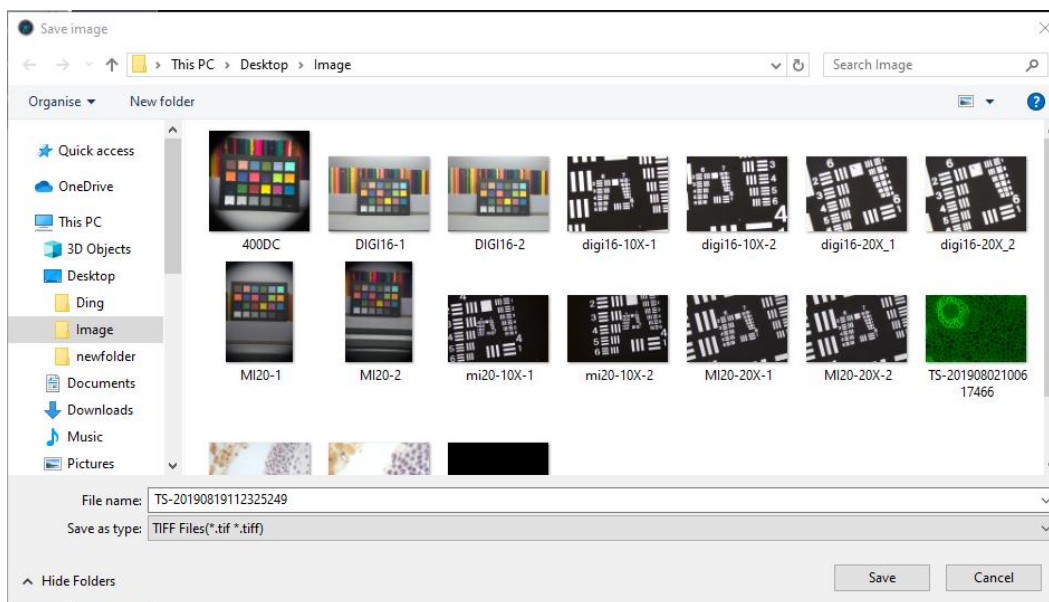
Save image

This PC › Desktop › Image

Search Image

Organise ▾

New folder

Quick access

OneDrive

This PC

3D Objects

Desktop

Ding

Image

newfolder

Documents

Downloads

Music

Pictures

400DC

DIGI16-1

DIGI16-2

digi16-10X-1

digi16-10X-2

digi16-20X_1

digi16-20X_2

MI20-1

MI20-2

mi20-10X-1

mi20-10X-2

MI20-20X-1

MI20-20X-2

TS-20190802100617466

File name: TS-20190819112325249

Save as type: TIFF Files(*.tif *.tiff)

Hide Folders

Save

Cancel